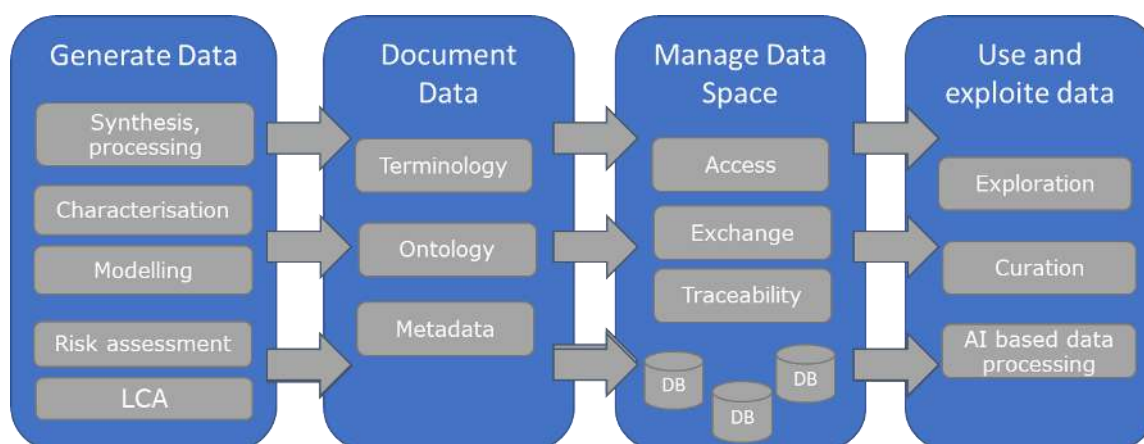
Generate Data

Synthesis, processing

Characterisation

Modelling

Risk assessment

LCA

Document Data

Terminology

Ontology

Metadata

Manage Data Space

Access

Exchange

Traceability

DB

DB

DB

Use and exploite data

Exploration

Curation

AI based data processing